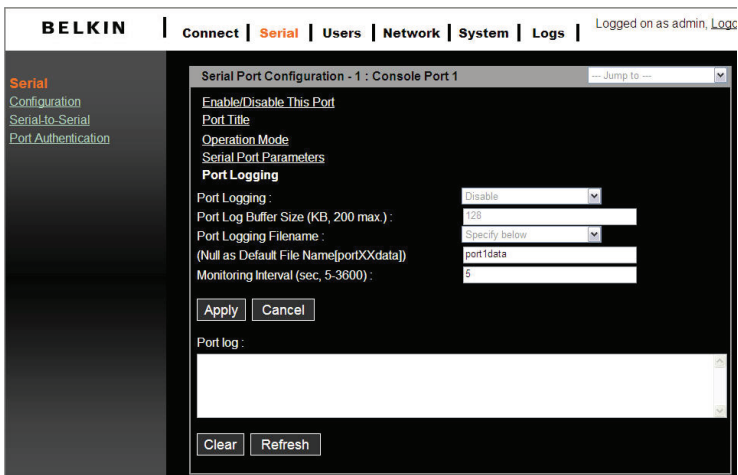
BELKIN

Connect | Serial | Users | Network | System | Logs |

Logged on as admin, Logo

Serial
Configuration
Serial-to-Serial
Port Authentication

Serial Port Configuration - 1 : Console Port 1

--- Jump to ---

Enable/Disable This Port
Port Title
Operation Mode
Serial Port Parameters
Port Logging

Port Logging : Disable
Port Log Buffer Size (KB, 200 max.) : 128
Port Logging Filename : Specify below
(Null as Default File Name[portXXdata]) port1data
Monitoring Interval (sec, 5-3600) : 5

Apply Cancel

Port log :

Clear Refresh